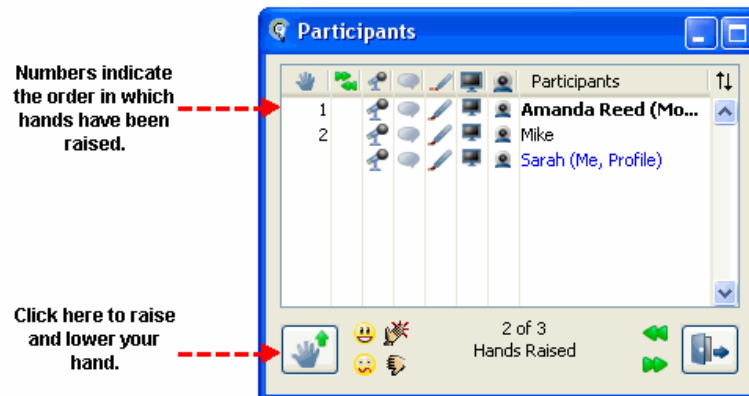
Participants

Numbers indicate the order in which hands have been raised.

| | Participants |
|---|---|
| 1 | Amanda Reed (Mo... |
| 2 | Mike |
| | Sarah (Me, Profile) |

Click here to raise and lower your hand.

2 of 3
Hands Raised